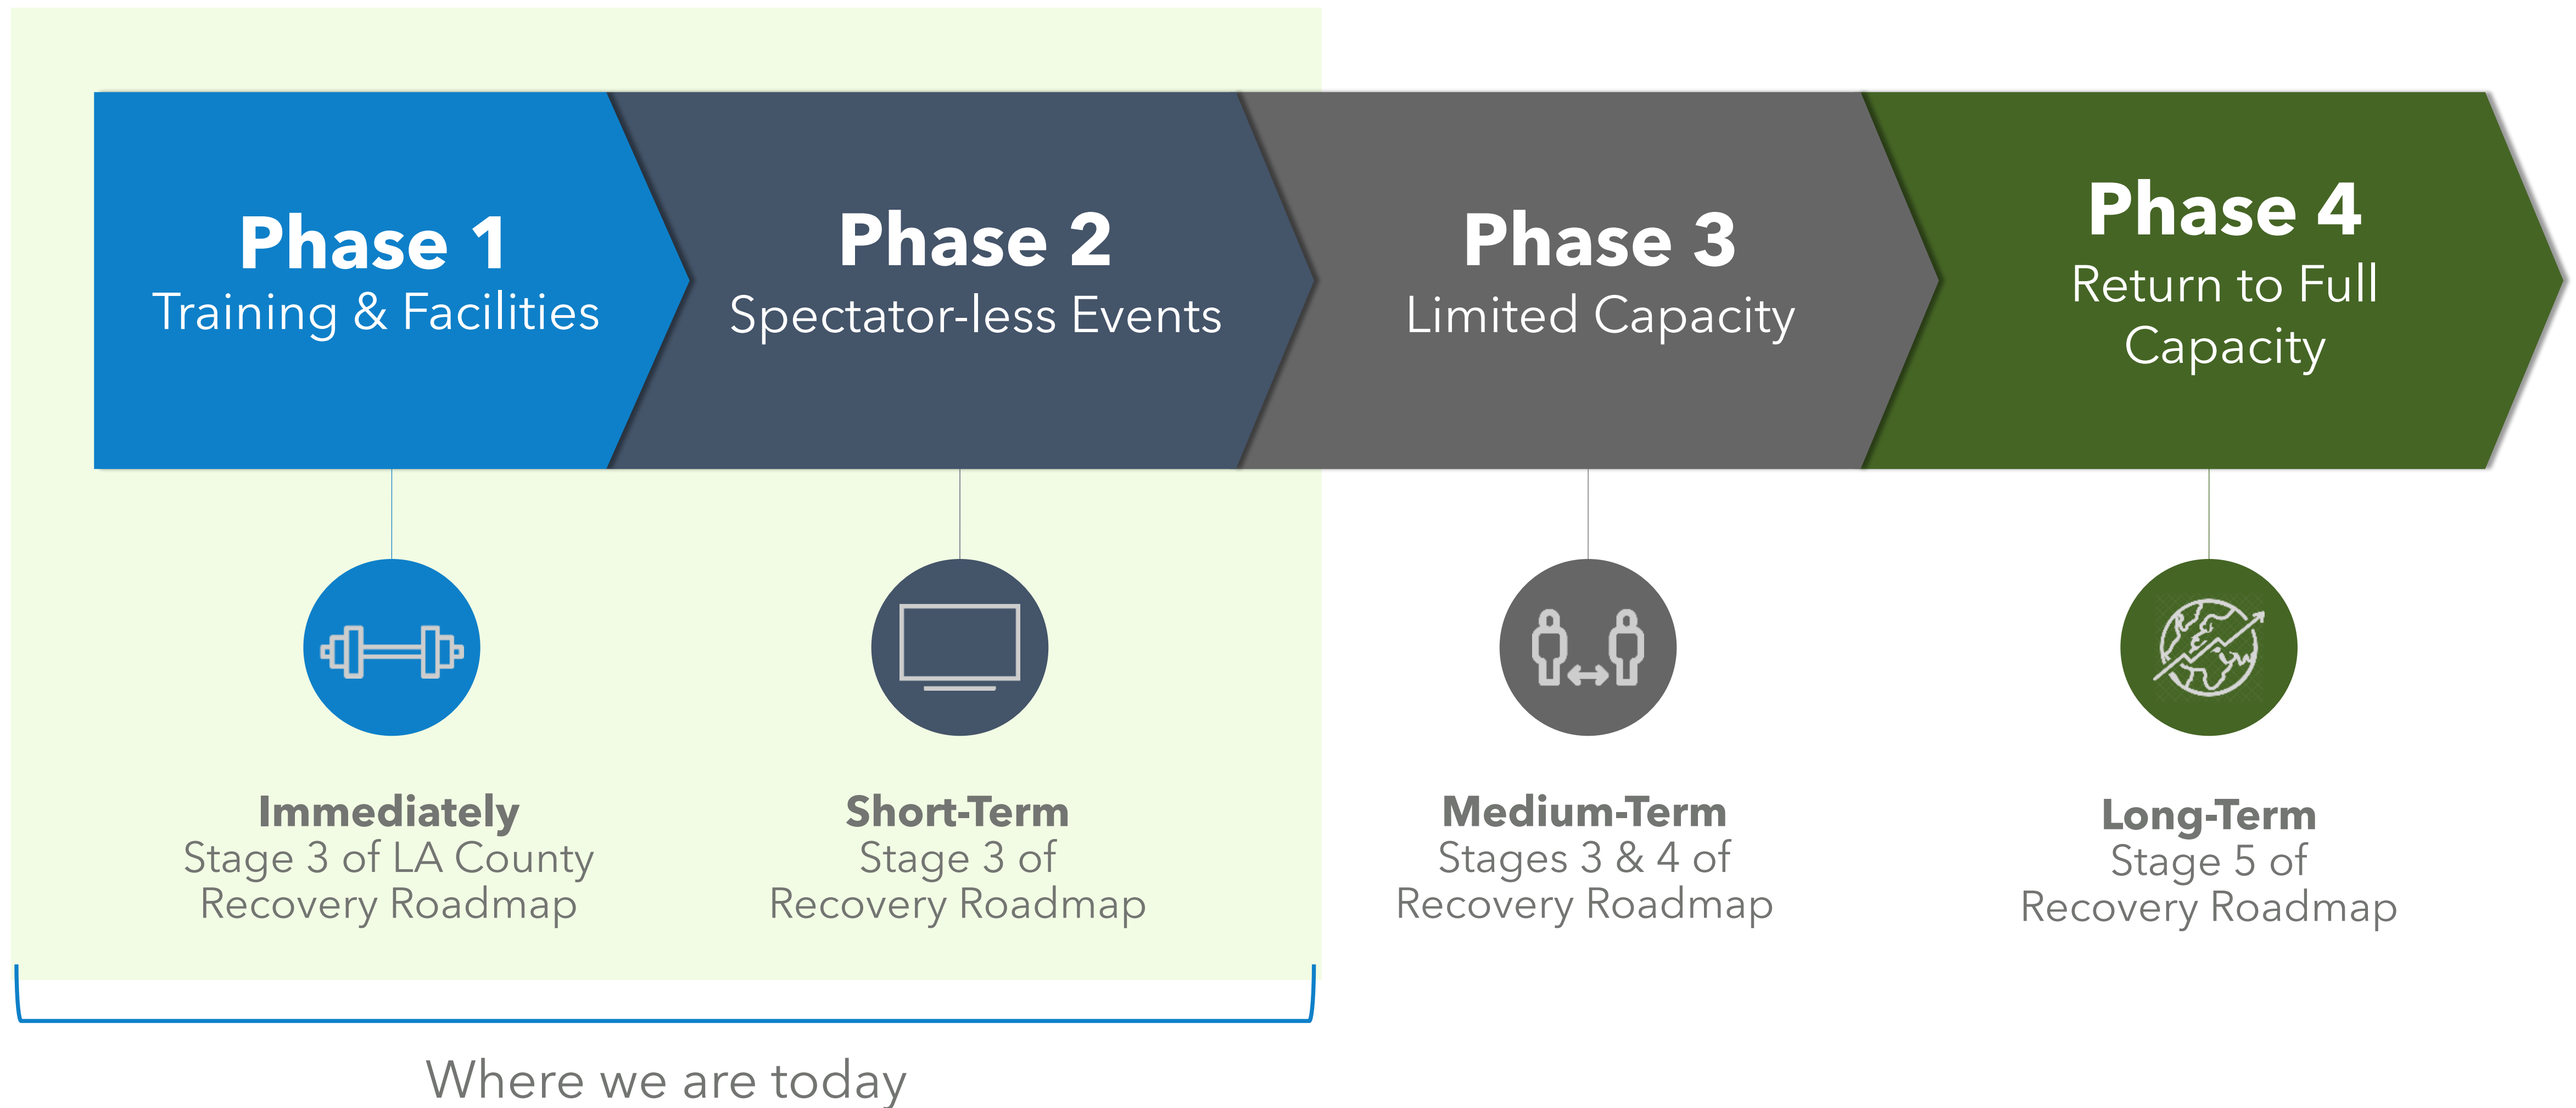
Phase 1
Training & Facilities

Phase 2
Spectator-less Events

Phase 3
Limited Capacity

Phase 4
Return to Full Capacity

Immediately
Stage 3 of LA County Recovery Roadmap

Short-Term
Stage 3 of Recovery Roadmap

Medium-Term
Stages 3 & 4 of Recovery Roadmap

Long-Term
Stage 5 of Recovery Roadmap

Where we are today